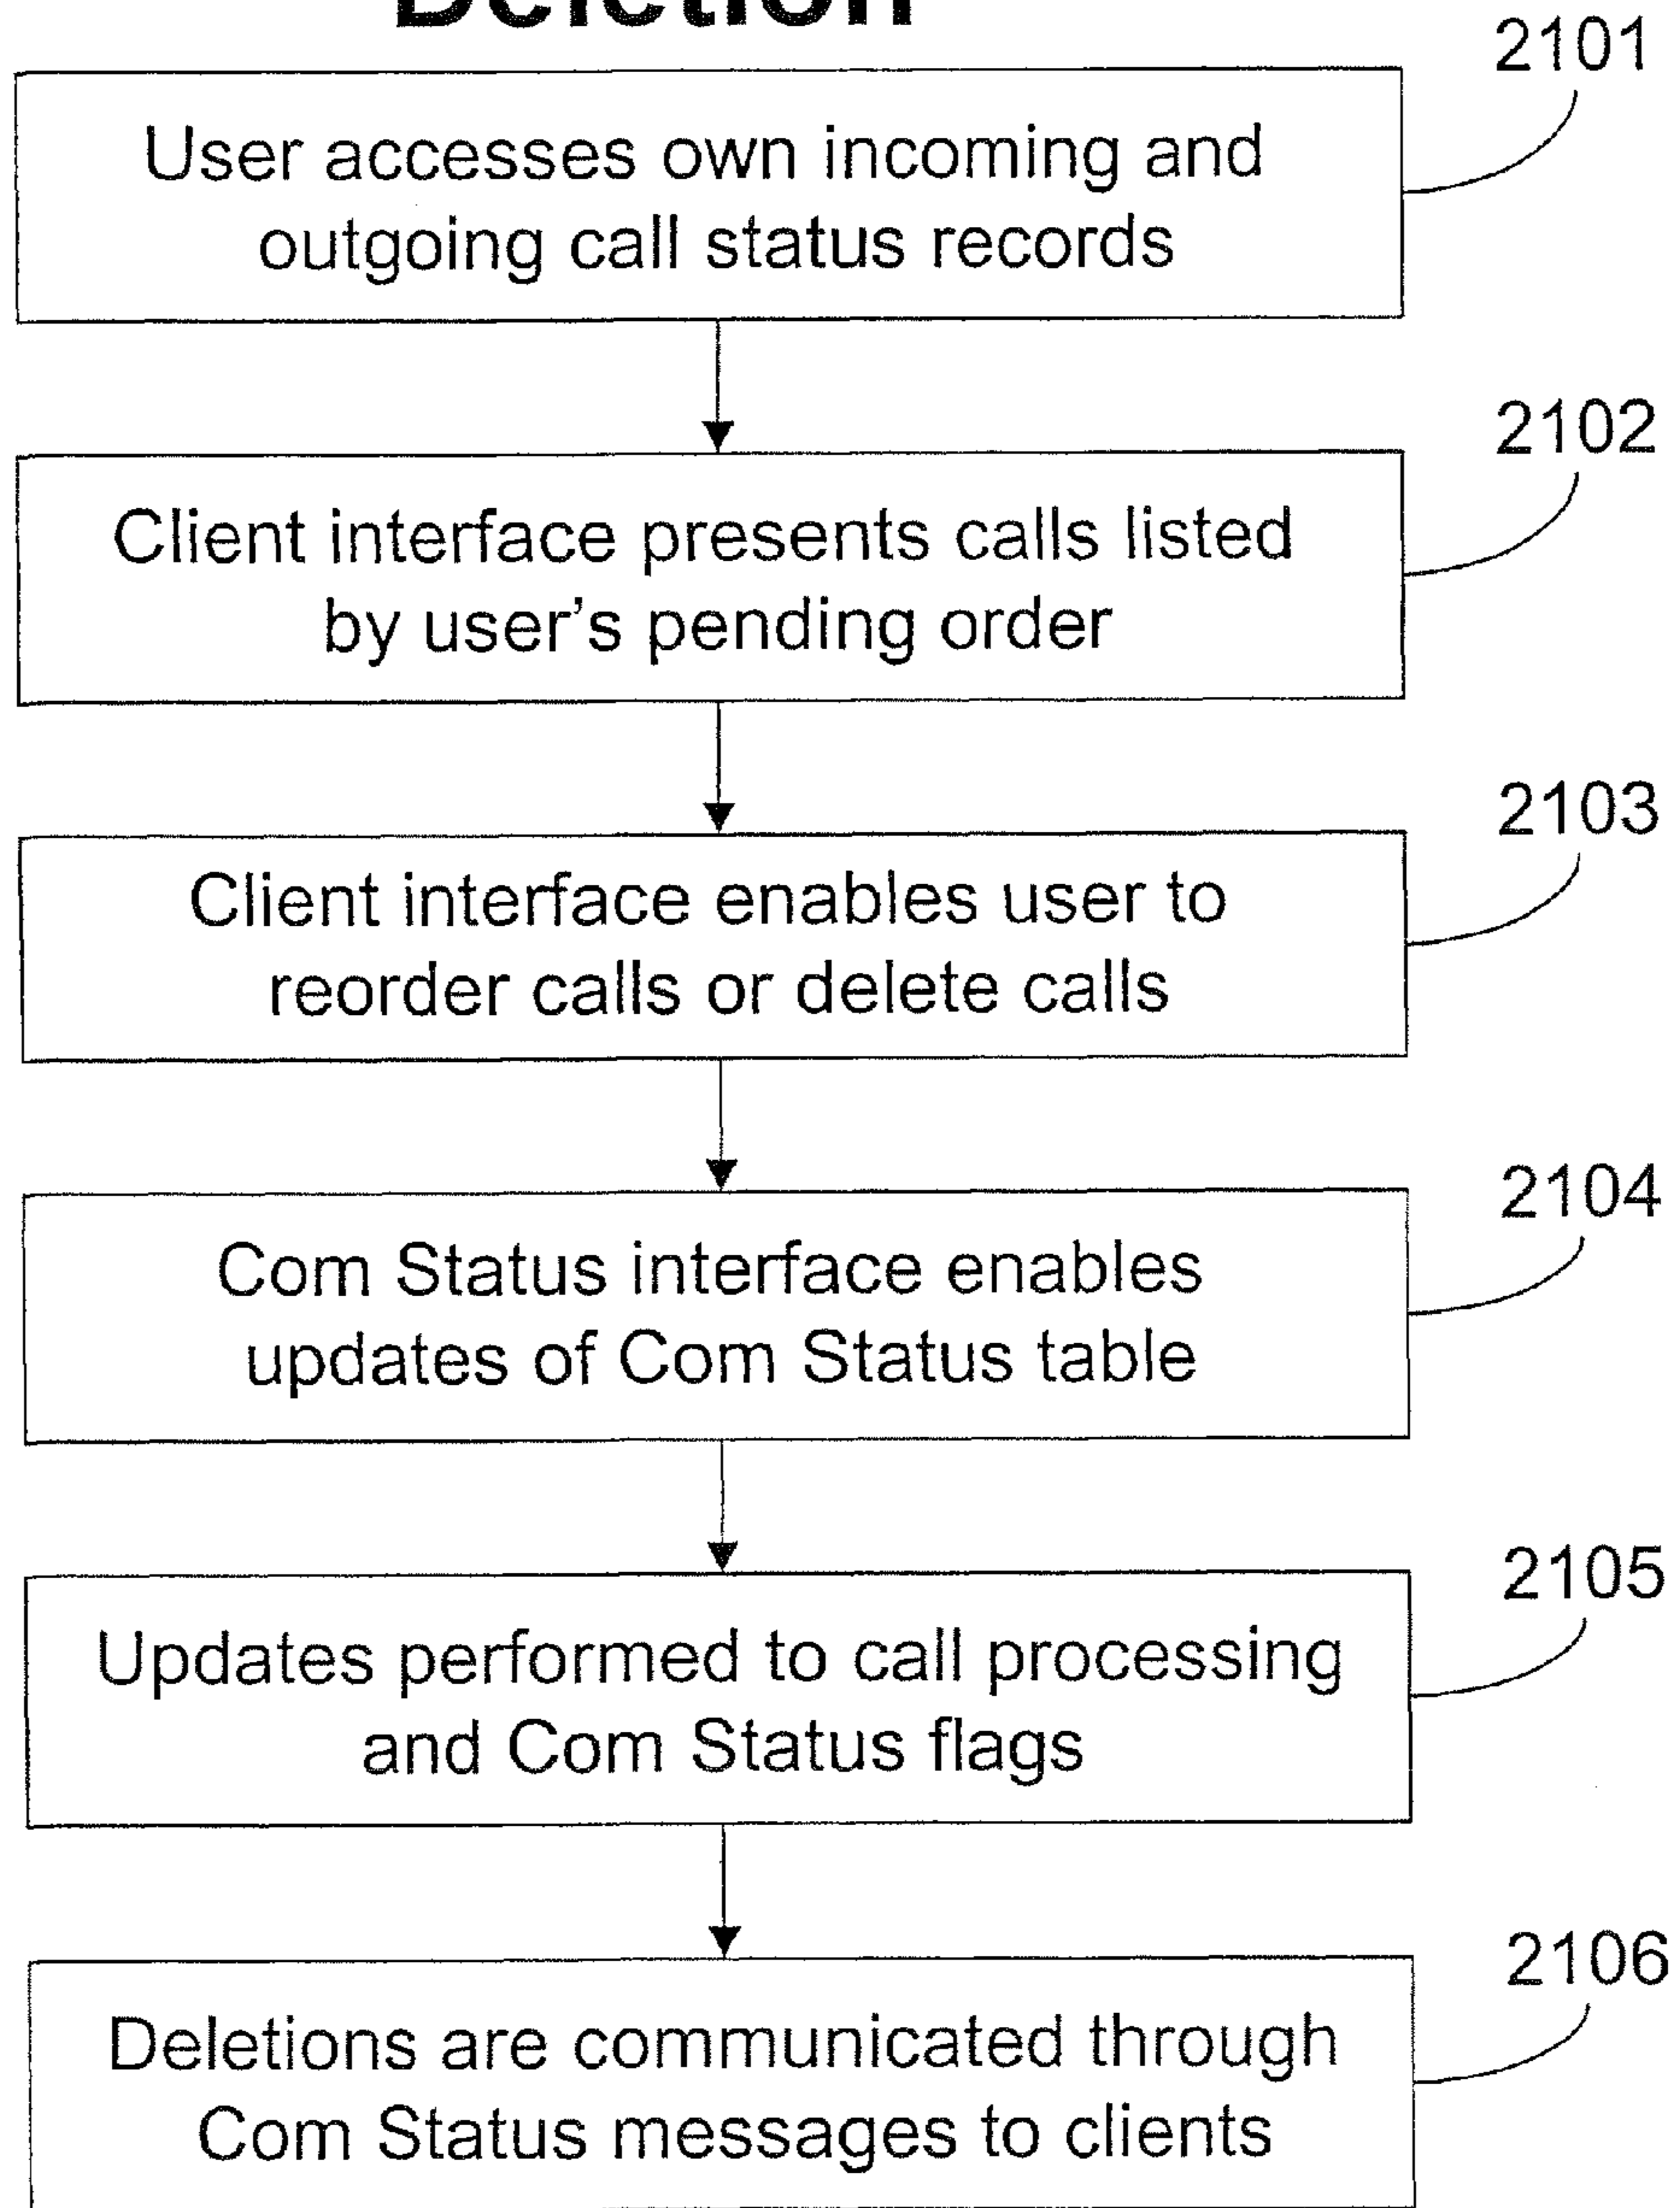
Deletion

2101

User accesses own incoming and outgoing call status records

2102

Client interface presents calls listed by user's pending order

2103

Client interface enables user to reorder calls or delete calls

2104

Com Status interface enables updates of Com Status table

2105

Updates performed to call processing and Com Status flags

2106

Deletions are communicated through Com Status messages to clients